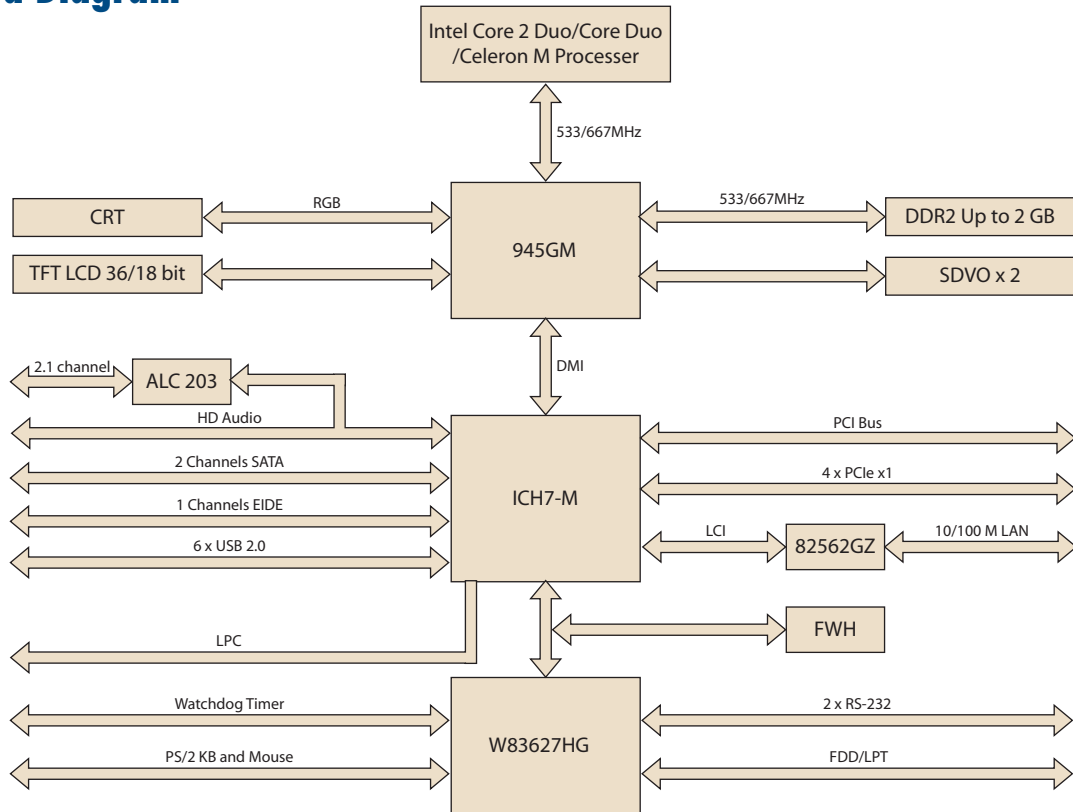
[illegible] Diagram

Intel Core 2 Duo/Core Duo /Celeron M Processer

533/667MHz

CRT

RGB

945GM

533/667MHz

DDR2 Up to 2 GB

TFT LCD 36/18 bit

SDVO x 2

2.1 channel

ALC 203

DMI

HD Audio

ICH7-M

PCI Bus

2 Channels SATA

4 x PCIe x1

1 Channels EIDE

LCI

82562GZ

10/100 M LAN

6 x USB 2.0

FWH

LPC

Watchdog Timer

W83627HG

2 x RS-232

PS/2 KB and Mouse

FDD/LPT